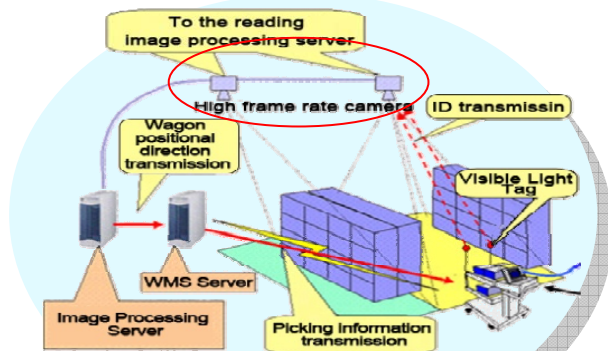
To the reading image processing server

High frame rate camera

ID transmissin

Wagon positional direction transmission

Visible Light Tag

WMS Server

Image Processing Server

Picking information transmission